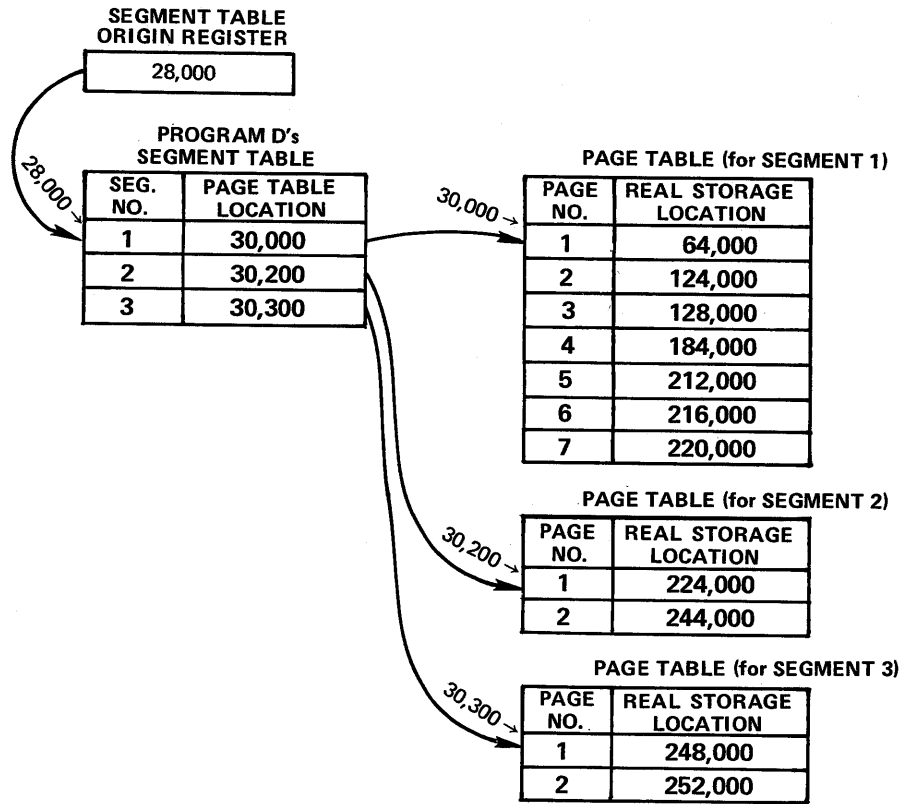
SEGMENT TABLE ORIGIN REGISTER

28,000

28,000

PROGRAM D's SEGMENT TABLE

| SEG. NO. | PAGE TABLE LOCATION |
|---|---|
| 1 | 30,000 |
| 2 | 30,200 |
| 3 | 30,300 |

PAGE TABLE (for SEGMENT 1)

30,000

| PAGE NO. | REAL STORAGE LOCATION |
|---|---|
| 1 | 64,000 |
| 2 | 124,000 |
| 3 | 128,000 |
| 4 | 184,000 |
| 5 | 212,000 |
| 6 | 216,000 |
| 7 | 220,000 |

PAGE TABLE (for SEGMENT 2)

30,200

| PAGE NO. | REAL STORAGE LOCATION |
|---|---|
| 1 | 224,000 |
| 2 | 244,000 |

PAGE TABLE (for SEGMENT 3)

30,300

| PAGE NO. | REAL STORAGE LOCATION |
|---|---|
| 1 | 248,000 |
| 2 | 252,000 |